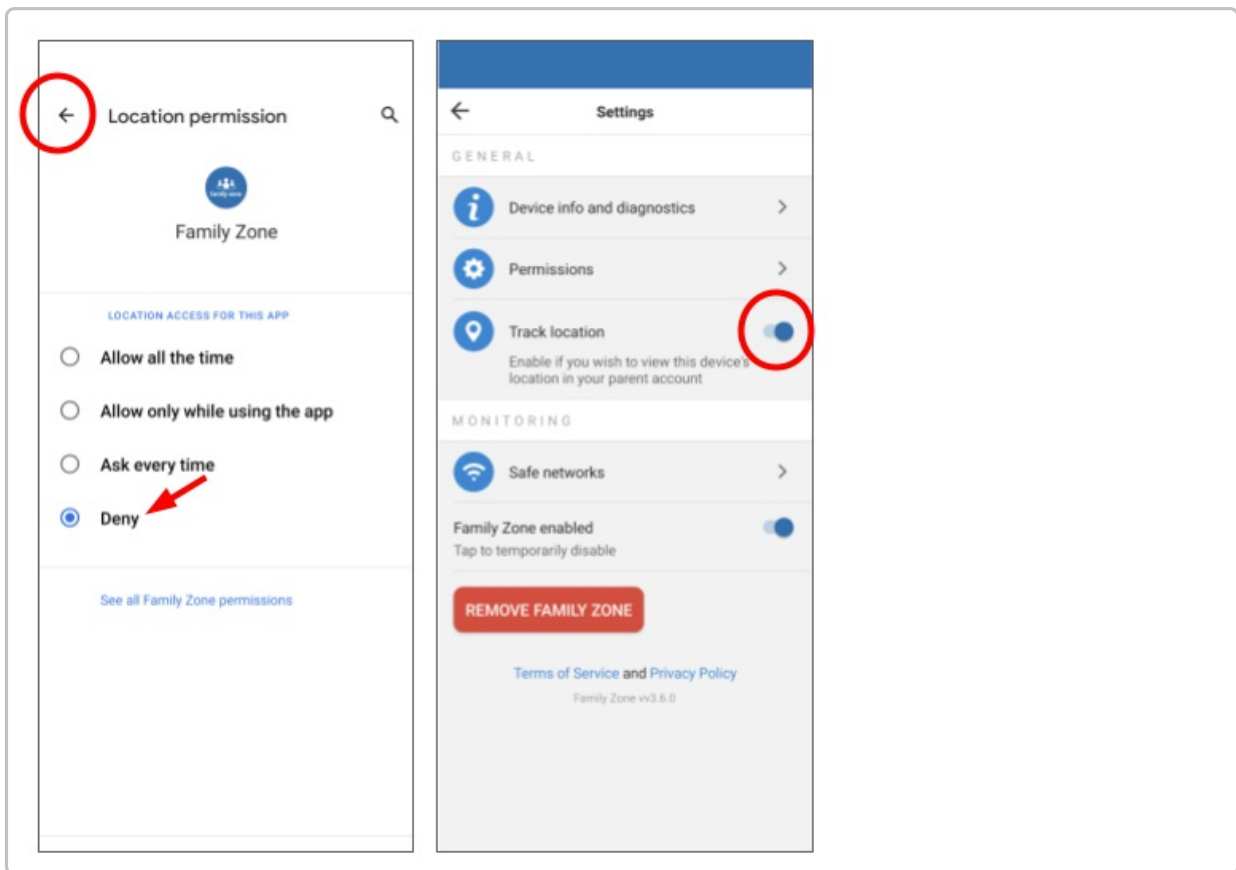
Location permission

family zone

Family Zone

LOCATION ACCESS FOR THIS APP

Allow all the time

Allow only while using the app

Ask every time

Deny

See all Family Zone permissions

Settings

GENERAL

Device info and diagnostics

Permissions

Track location

Enable if you wish to view this device's location in your parent account

MONITORING

Safe networks

Family Zone enabled

Tap to temporarily disable

REMOVE FAMILY ZONE

Terms of Service and Privacy Policy

Family Zone vv3.6.0